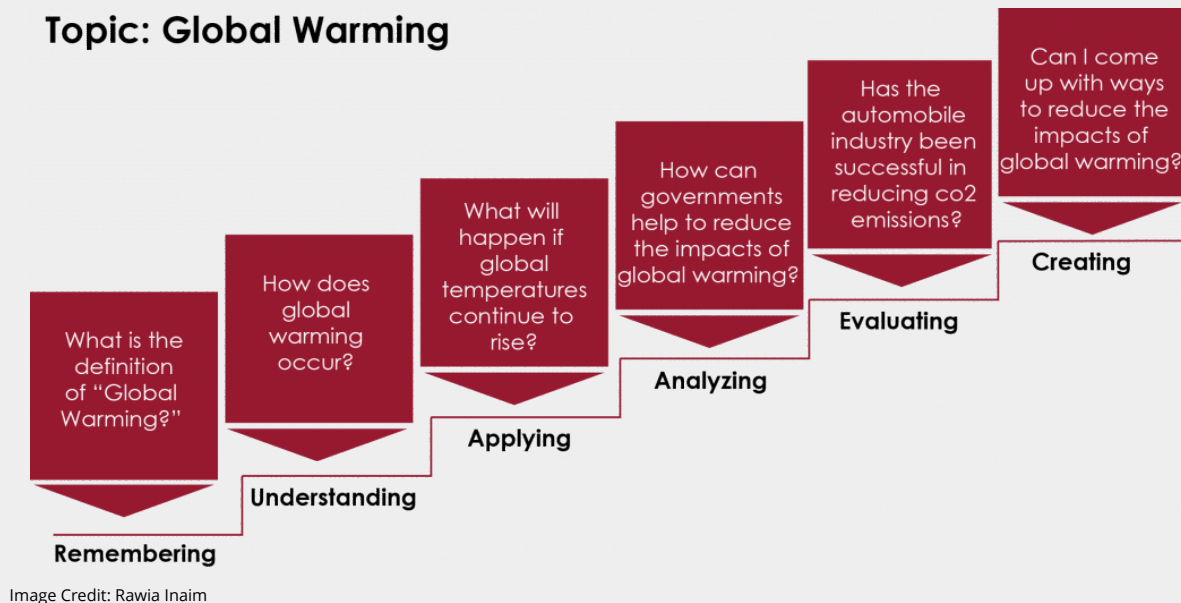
Topic: Global Warming

What is the definition of "Global Warming?"

Remembering

How does global warming occur?

Understanding

What will happen if global temperatures continue to rise?

Applying

How can governments help to reduce the impacts of global warming?

Analyzing

Has the automobile industry been successful in reducing co2 emissions?

Evaluating

Can I come up with ways to reduce the impacts of global warming?

Creating

Image Credit: Rawia Inaim